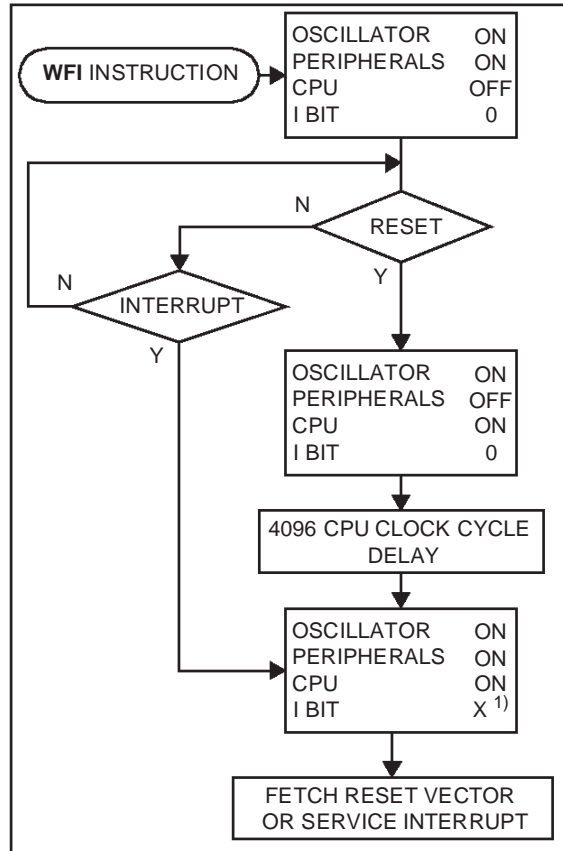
WFI INSTRUCTION

OSCILLATOR ON
PERIPHERALS ON
CPU OFF
I BIT 0

N
RESET
Y

N
INTERRUPT
Y

OSCILLATOR ON
PERIPHERALS OFF
CPU ON
I BIT 0

4096 CPU CLOCK CYCLE DELAY

OSCILLATOR ON
PERIPHERALS ON
CPU ON
I BIT X $^{1)}$

FETCH RESET VECTOR OR SERVICE INTERRUPT